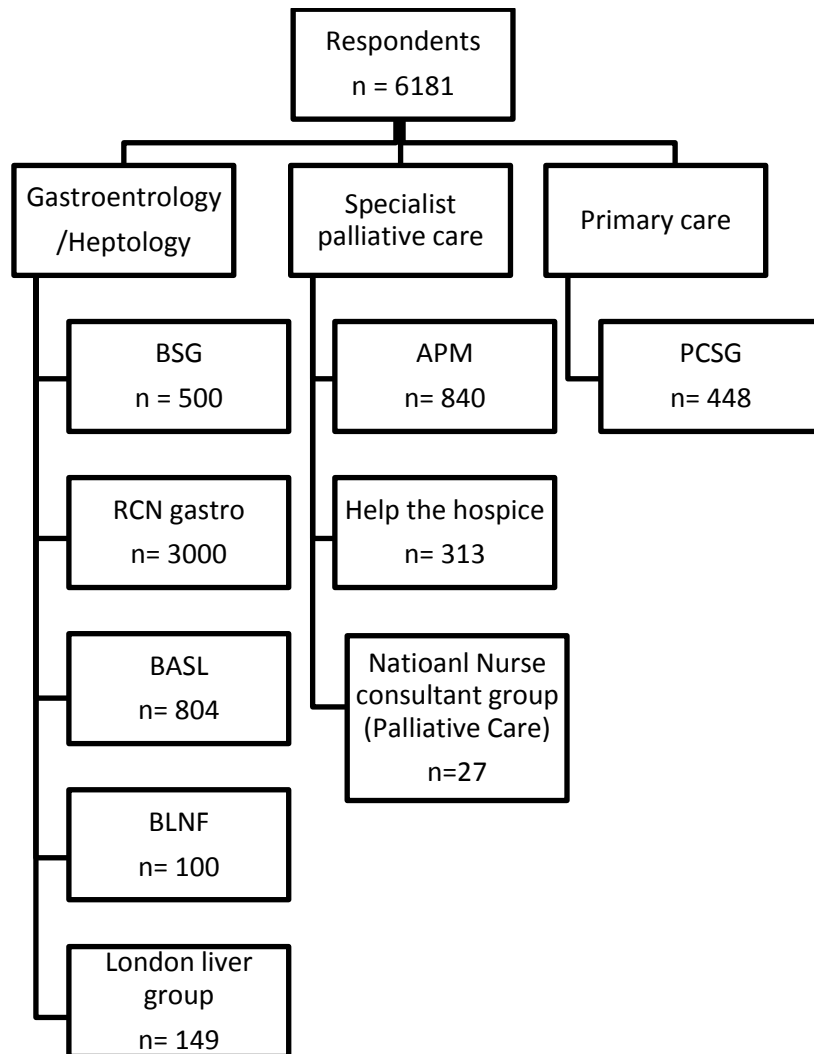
Respondents
n = 6181

Gastroentrology /Heptology

BSG
n = 500

RCN gastro
n= 3000

BASL
n= 804

BLNF
n= 100

London liver group
n= 149

Specialist palliative care

APM
n= 840

Help the hospice
n= 313

Natioanl Nurse consultant group (Palliative Care)
n=27

Primary care

PCSG
n= 448